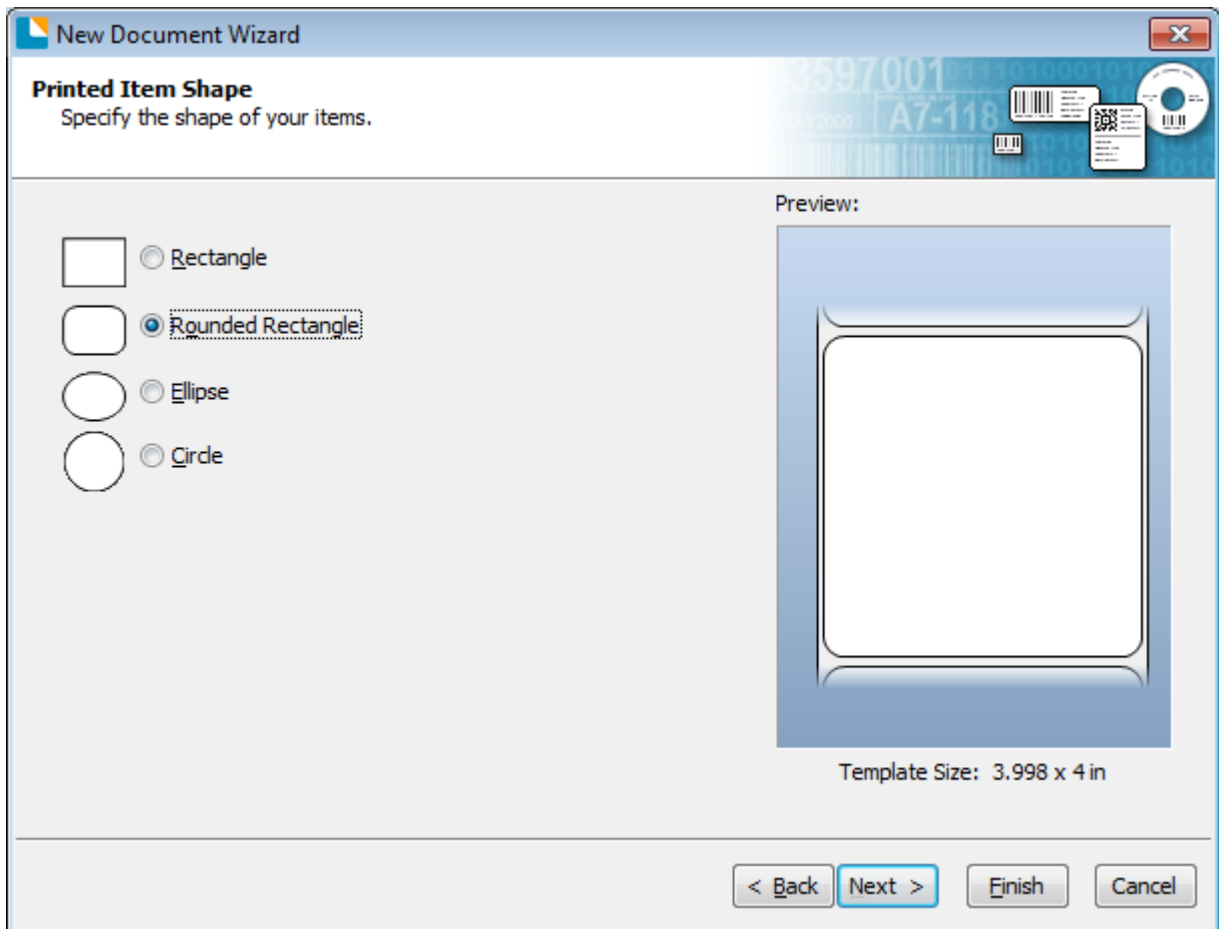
New Document Wizard

Printed Item Shape
Specify the shape of your items.

3597001 A7-118

Preview:

Rectangle
Rounded Rectangle
Ellipse
Circle

Template Size: 3.998 x 4 in

< Back
Next >
Finish
Cancel